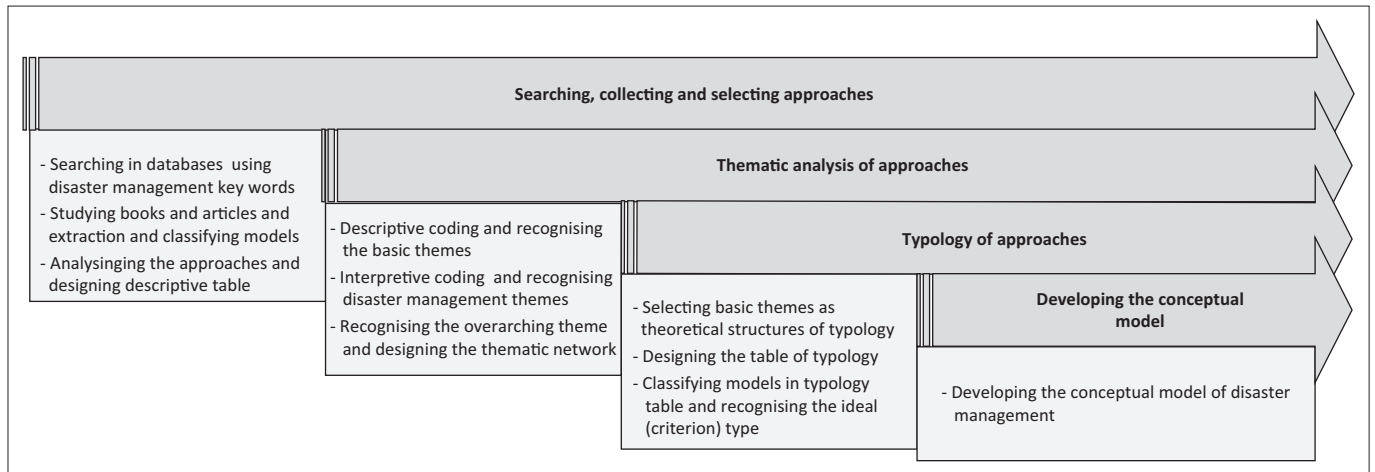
Searching, collecting and selecting approaches

- Searching in databases using disaster management key words
- Studying books and articles and extraction and classifying models
- Analysinging the approaches and designing descriptive table

Thematic analysis of approaches

- Descriptive coding and recognising the basic themes
- Interpretive coding and recognising disaster management themes
- Recognising the overarching theme and designing the thematic network

Typology of approaches

- Selecting basic themes as theoretical structures of typology
- Designing the table of typology
- Classifying models in typology table and recognising the ideal (criterion) type

Developing the conceptual model

- Developing the conceptual model of disaster management